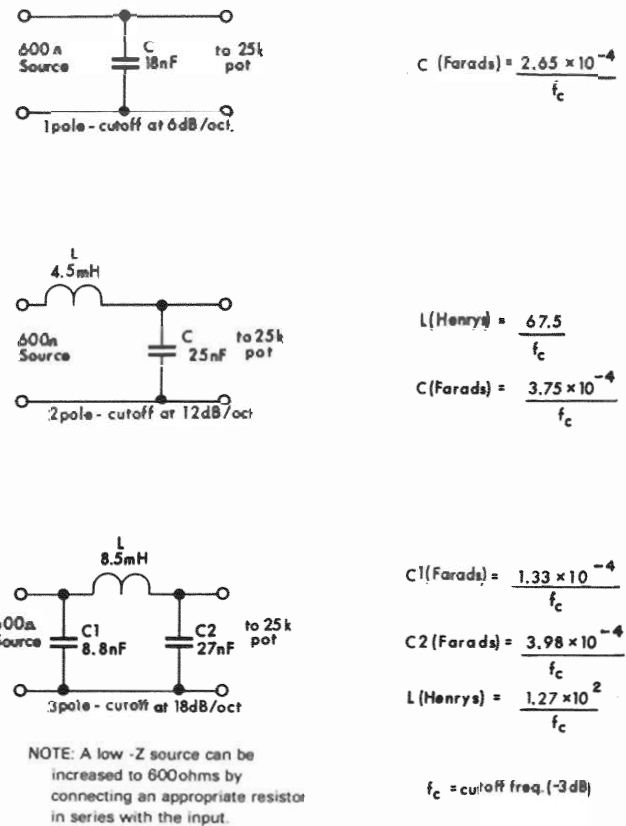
600 Ω Source
C 18nF
to 25k pot
1pole - cutoff at 6dB/oct.

C (Farads) = $\frac{2.65 \times 10^{-4}}{f_c}$

L 4.5mH
600Ω Source
C 25nF
to 25k pot
2pole - cutoff at 12dB/oct

L(Henrys) = $\frac{67.5}{f_c}$

C(Farads) = $\frac{3.75 \times 10^{-4}}{f_c}$

L 8.5mH
600Ω Source
C1 8.8nF
C2 27nF
to 25k pot
3pole - cutoff at 18dB/oct

C1(Farads) = $\frac{1.33 \times 10^{-4}}{f_c}$

C2 (Farads) = $\frac{3.98 \times 10^{-4}}{f_c}$

L (Henrys) = $\frac{1.27 \times 10^{2}}{f_c}$

NOTE: A low -Z source can be increased to 600ohms by connecting an appropriate resistor in series with the input.

$f_c$ = cutoff freq. (-3 dB)